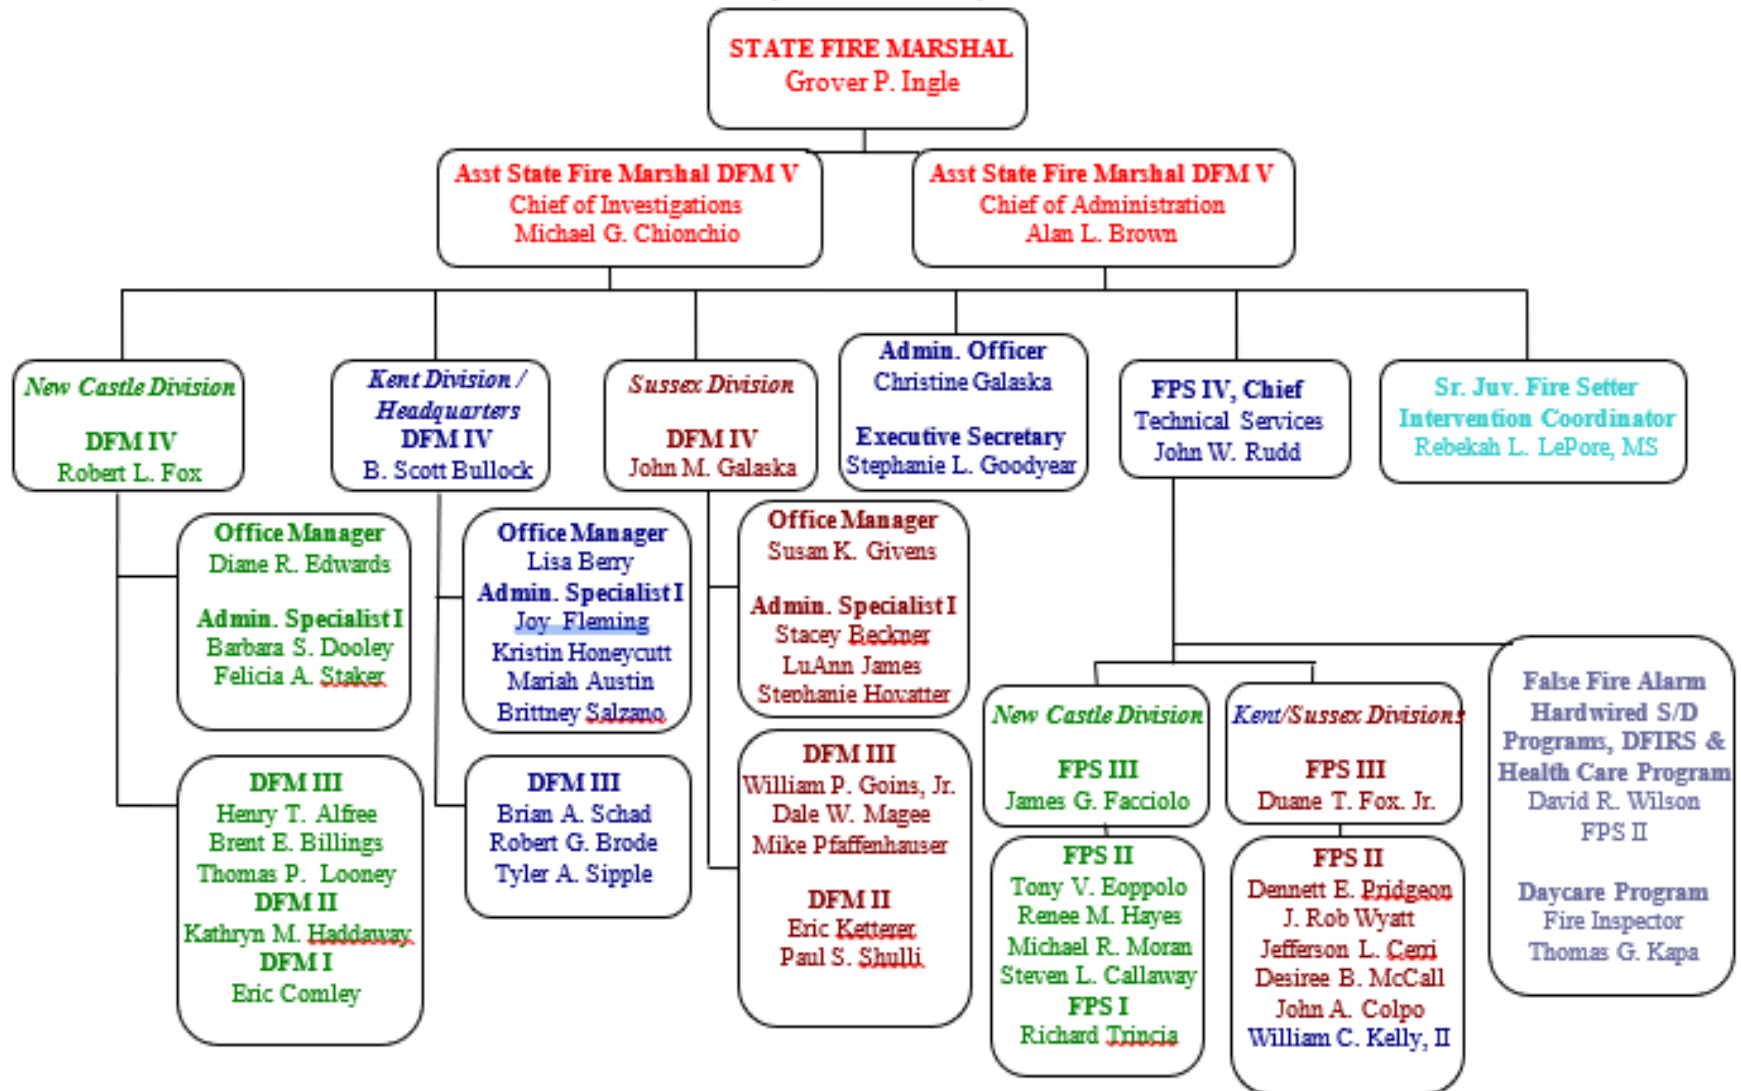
STATE FIRE MARSHAL
Grover P. Ingle

Asst State Fire Marshal DFM V
Chief of Investigations
Michael G. Chionchio

Asst State Fire Marshal DFM V
Chief of Administration
Alan L. Brown

New Castle Division

DFM IV
Robert L. Fox

Kent Division / Headquarters
DFM IV
B. Scott Bullock

Sussex Division

DFM IV
John M. Galaska

Admin. Officer
Christine Galaska

Executive Secretary
Stephanie L. Goodyear

FPS IV, Chief
Technical Services
John W. Rudd

Sr. Juv. Fire Setter
Intervention Coordinator
Rebekah L. LePore, MS

Office Manager
Diane R. Edwards

Admin. Specialist I
Barbara S. Dooley
Felicia A. Staker

Office Manager
Lisa Berry
Admin. Specialist I
Joy Fleming
Kristin Honeycutt
Mariah Austin
Brittney Salzano

Office Manager
Susan K. Givens

Admin. Specialist I
Stacey Beckner
LuAnn James
Stephanie Hovatter

DFM III
Henry T. Alfree
Brent E. Billings
Thomas P. Looney
DFM II
Kathryn M. Haddaway
DFM I
Eric Comley

DFM III
Brian A. Schad
Robert G. Brode
Tyler A. Sipple

DFM III
William P. Goins, Jr.
Dale W. Magee
Mike Pfaffenhauser

DFM II
Eric Ketterer
Paul S. Shulli

New Castle Division

FPS III
James G. Facciolo

Kent/Sussex Divisions

FPS III
Duane T. Fox. Jr.

False Fire Alarm
Hardwired S/D
Programs, DFIRS &
Health Care Program
David R. Wilson
FPS II

Daycare Program
Fire Inspector
Thomas G. Kapa

FPS II
Tony V. Eoppolo
Renee M. Hayes
Michael R. Moran
Steven L. Callaway
FPS I
Richard Trincia

FPS II
Dennett E. Pridgeon
J. Rob Wyatt
Jefferson L. Cerri
Desiree B. McCall
John A. Colpo
William C. Kelly, II